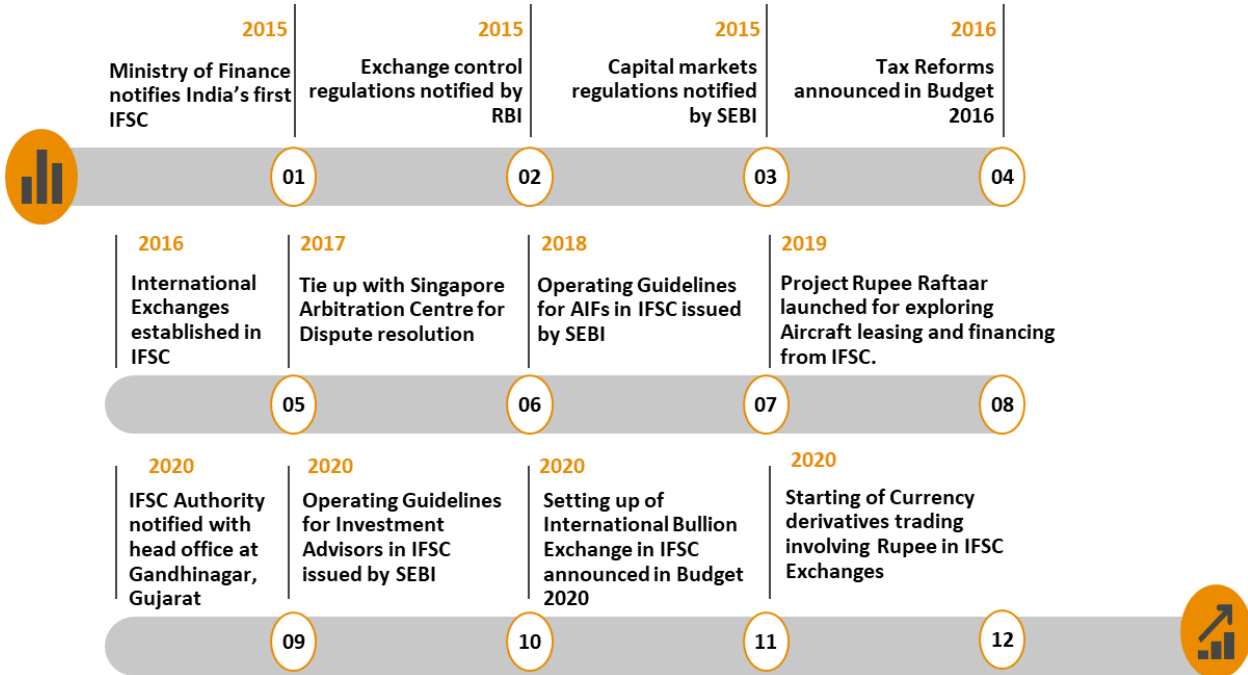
2015
Ministry of Finance notifies India's first IFSC

2015
Exchange control regulations notified by RBI

2015
Capital markets regulations notified by SEBI

2016
Tax Reforms announced in Budget 2016

01
02
03
04

2016
International Exchanges established in IFSC

2017
Tie up with Singapore Arbitration Centre for Dispute resolution

2018
Operating Guidelines for AIFs in IFSC issued by SEBI

2019
Project Rupee Raftaar launched for exploring Aircraft leasing and financing from IFSC.

05
06
07
08

2020
IFSC Authority notified with head office at Gandhinagar, Gujarat

2020
Operating Guidelines for Investment Advisors in IFSC issued by SEBI

2020
Setting up of International Bullion Exchange in IFSC announced in Budget 2020

2020
Starting of Currency derivatives trading involving Rupee in IFSC Exchanges

09
10
11
12